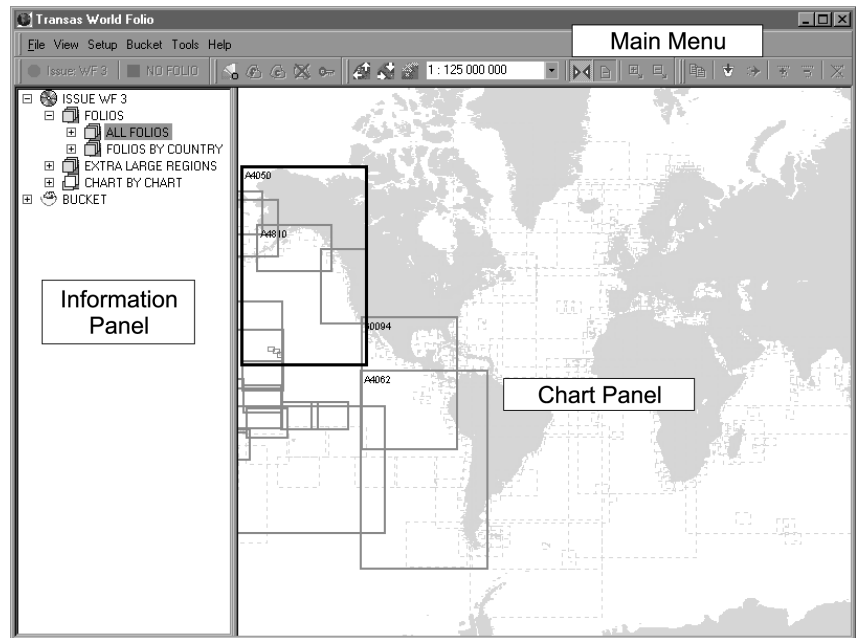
Transas World Folio

File View Setup Bucket Tools Help

Main Menu

Issue: WF 3 | NO FOLIO

1 : 125 000 000

ISSUE WF 3
FOLIOS
ALL FOLIOS
FOLIOS BY COUNTRY
EXTRA LARGE REGIONS
CHART BY CHART
BUCKET

Information Panel

A4050

A4810

A0094

A4062

Chart Panel